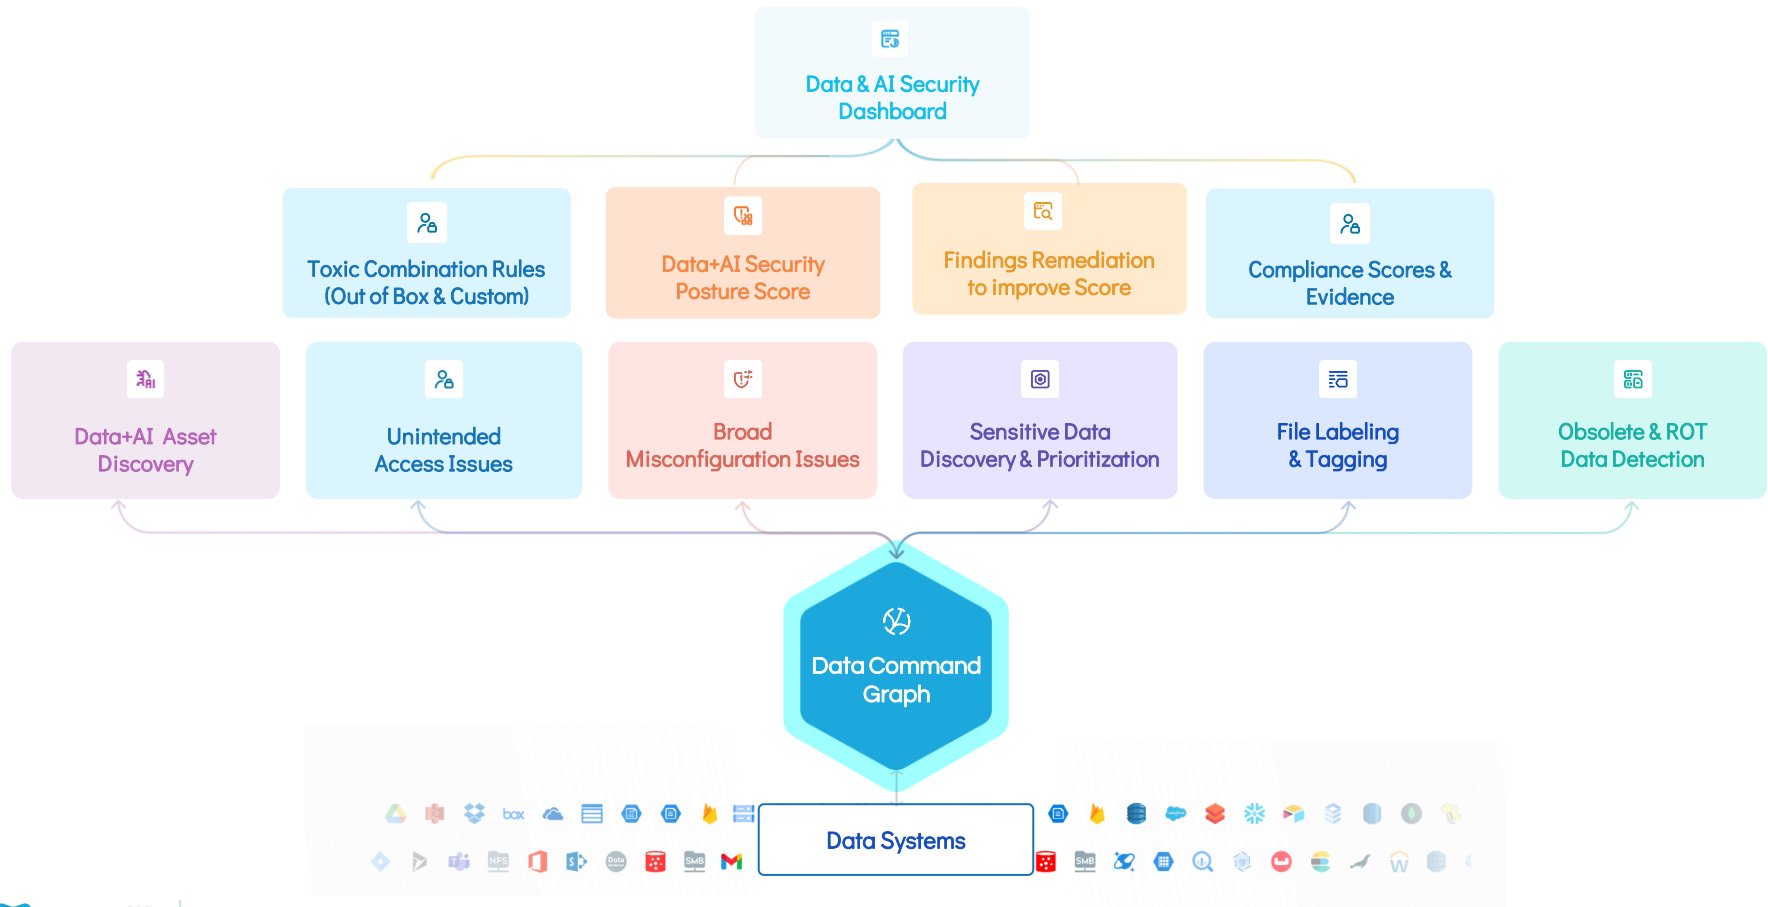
Data & AI Security Dashboard

Toxic Combination Rules (Out of Box & Custom)

Data+AI Security Posture Score

Findings Remediation to improve Score

Compliance Scores & Evidence

Data+AI Asset Discovery

Unintended Access Issues

Broad Misconfiguration Issues

Sensitive Data Discovery & Prioritization

File Labeling & Tagging

Obsolete & ROT Data Detection

Data Command Graph

box

Data Systems